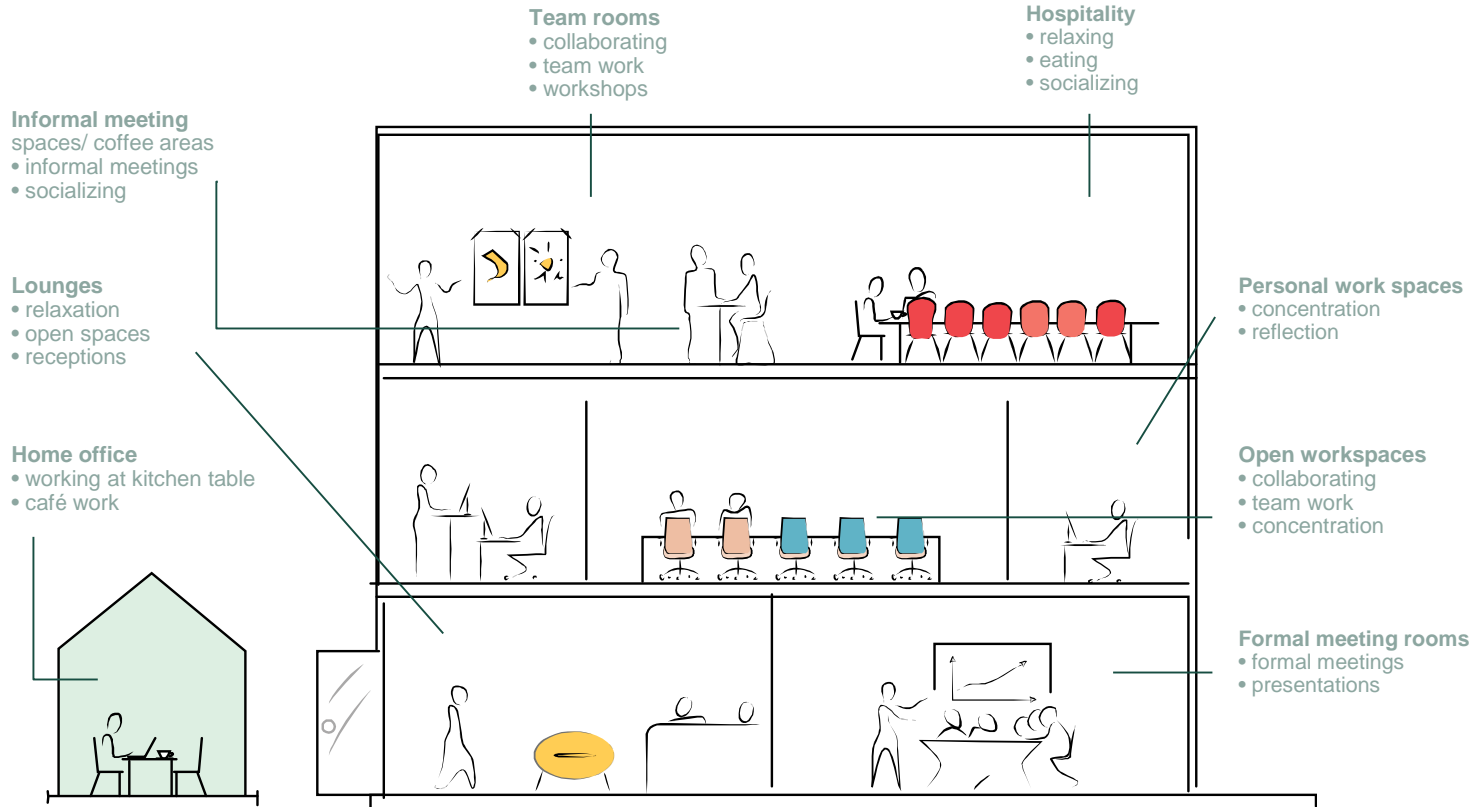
**Team rooms**
• collaborating
• team work
• workshops

**Hospitality**
• relaxing
• eating
• socializing

**Informal meeting** spaces/ coffee areas
• informal meetings
• socializing

**Lounges**
• relaxation
• open spaces
• receptions

**Home office**
• working at kitchen table
• café work

**Personal work spaces**
• concentration
• reflection

**Open workspaces**
• collaborating
• team work
• concentration

**Formal meeting rooms**
• formal meetings
• presentations